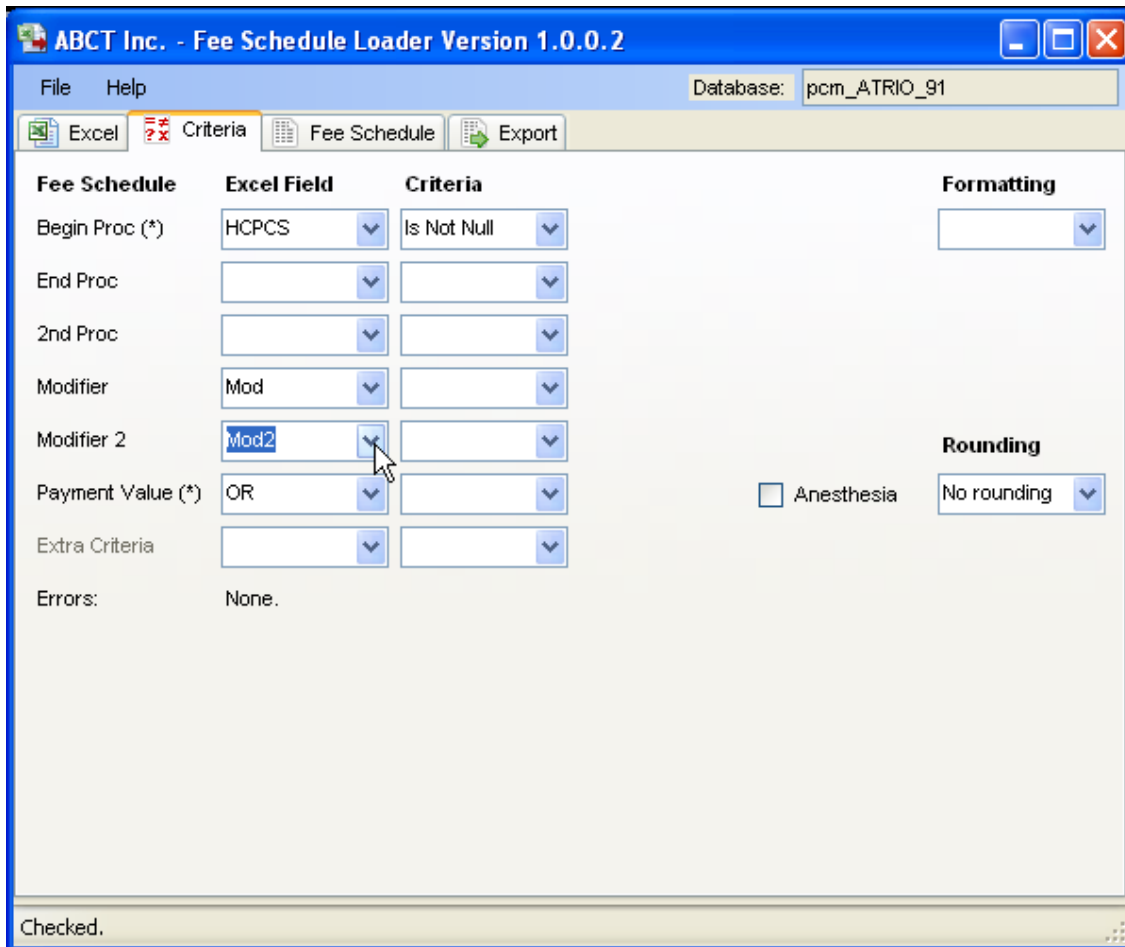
ABCT Inc. - Fee Schedule Loader Version 1.0.0.2

File Help

Database: pcm_ATRIO_91

Excel Criteria Fee Schedule Export

Fee Schedule Excel Field Criteria Formatting

Begin Proc (*) HCPCS Is Not Null

End Proc

2nd Proc

Modifier Mod

Modifier 2 Mod2

Rounding

Payment Value (*) OR

Anesthesia

No rounding

Extra Criteria

Errors: None.

Checked.